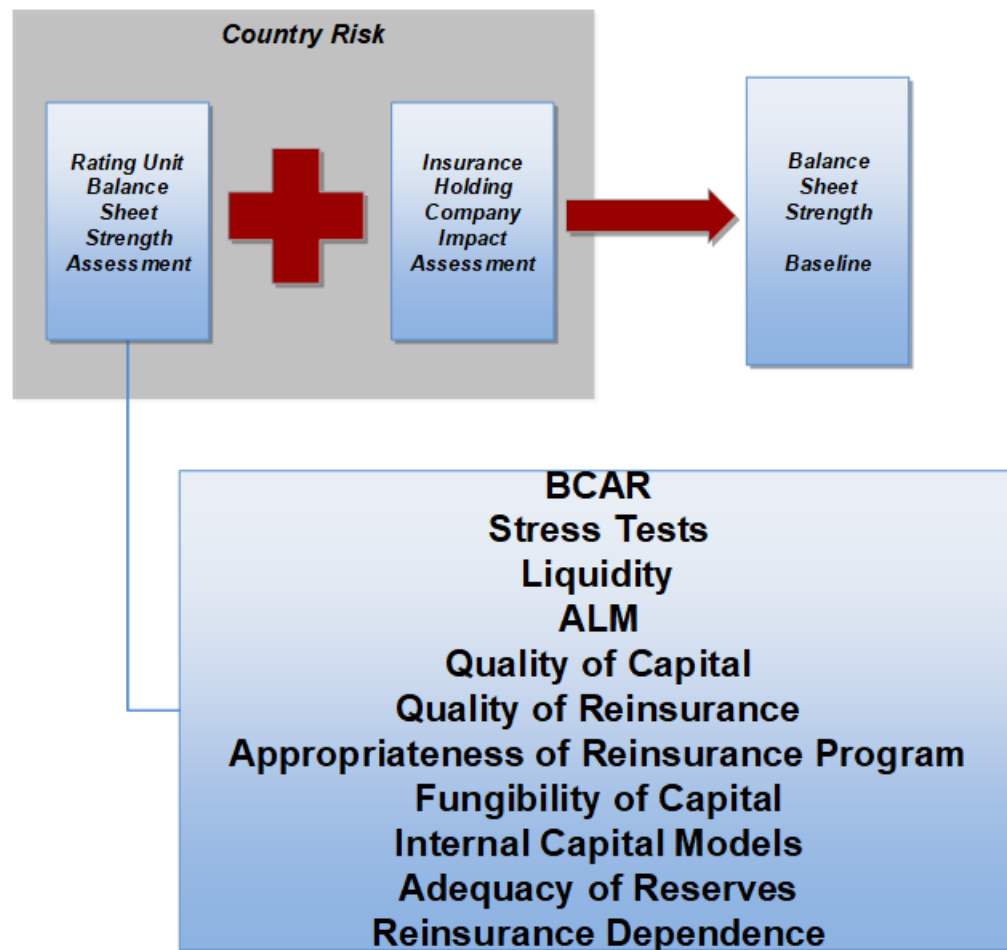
Country Risk

Rating Unit Balance Sheet Strength Assessment

Insurance Holding Company Impact Assessment

Balance Sheet Strength

Baseline

BCAR
Stress Tests
Liquidity
ALM
Quality of Capital
Quality of Reinsurance
Appropriateness of Reinsurance Program
Fungibility of Capital
Internal Capital Models
Adequacy of Reserves
Reinsurance Dependence